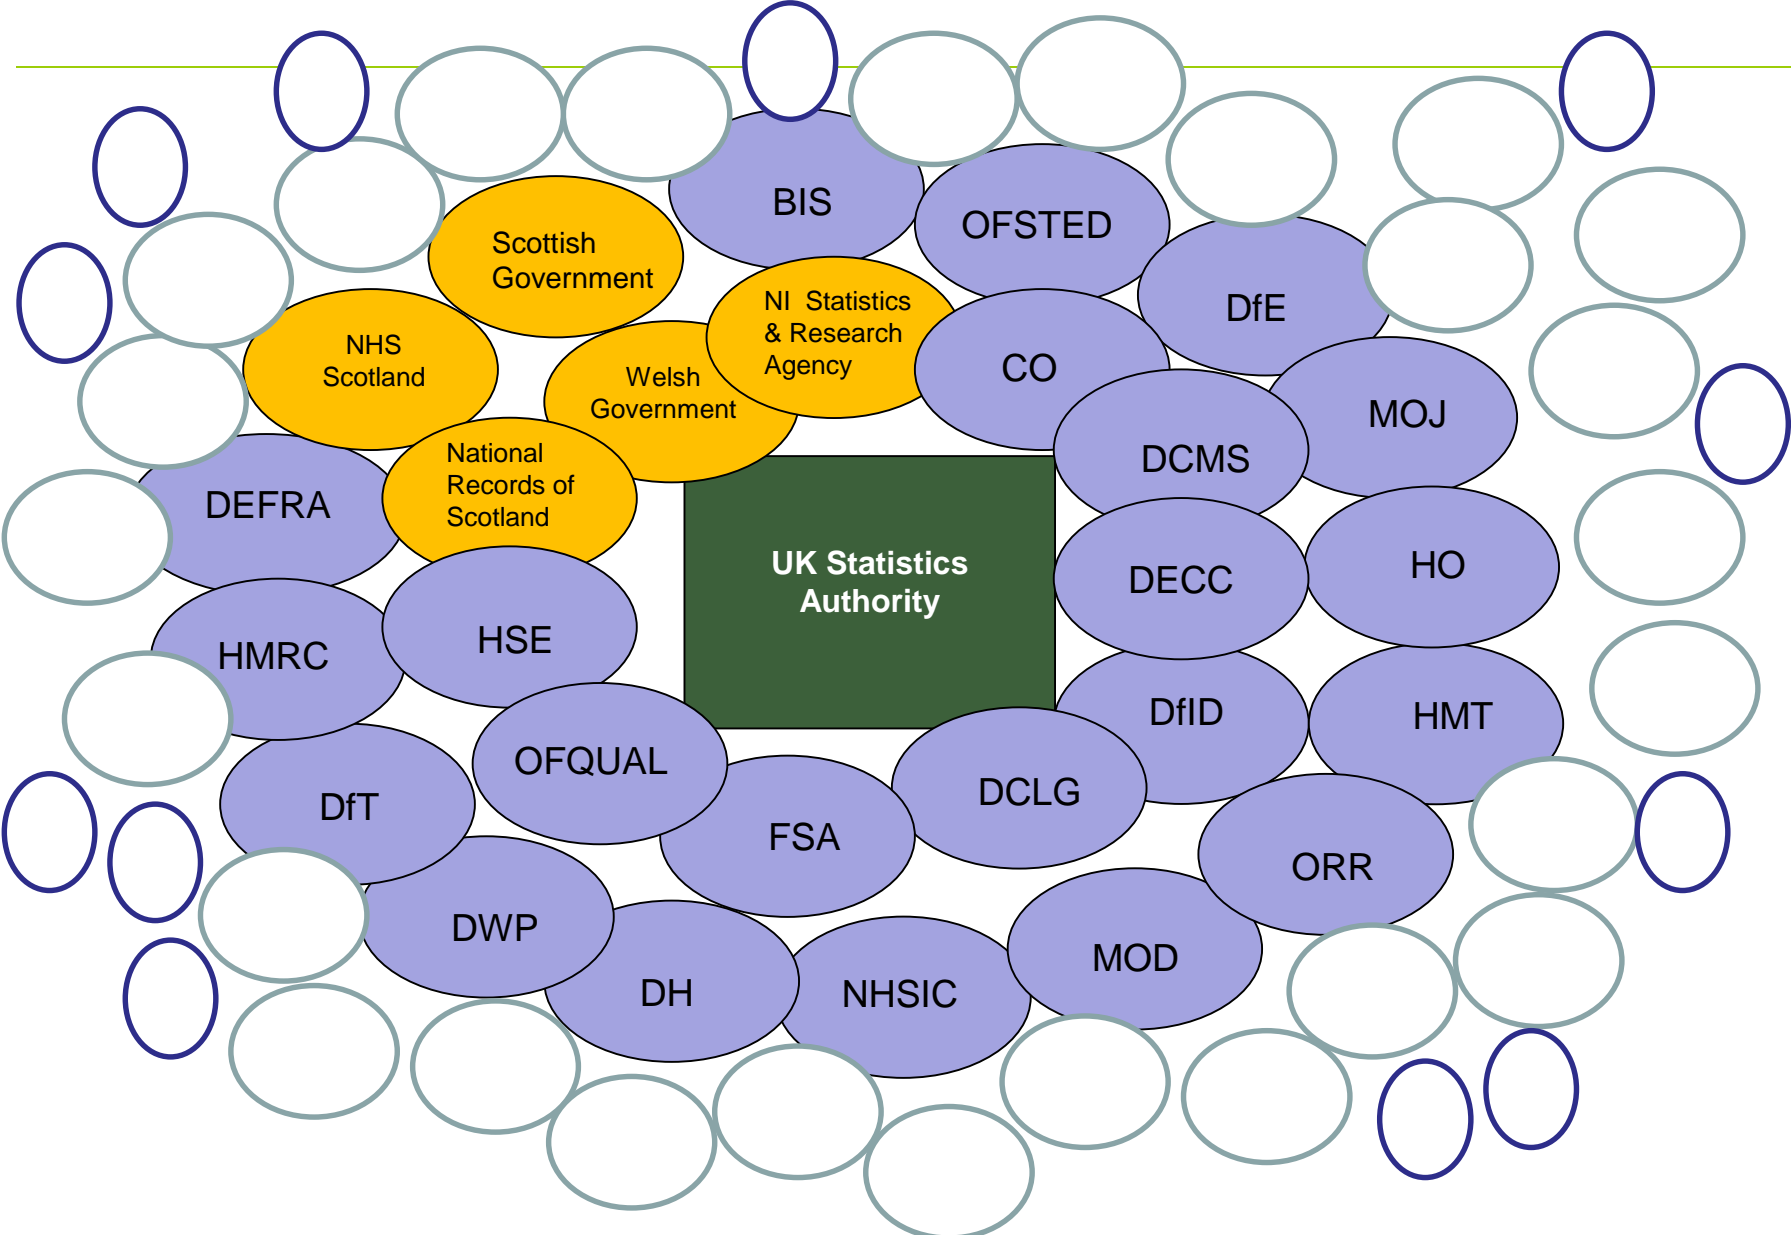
BIS

OFSTED

Scottish Government

NI Statistics & Research Agency

DfE

NHS Scotland

Welsh Government

CO

MOJ

DCMS

National Records of Scotland

DEFRA

UK Statistics Authority

DECC

HO

HMRC

HSE

DfID

HMT

OFQUAL

DCLG

DfT

FSA

ORR

DWP

MOD

DH

NHSIC